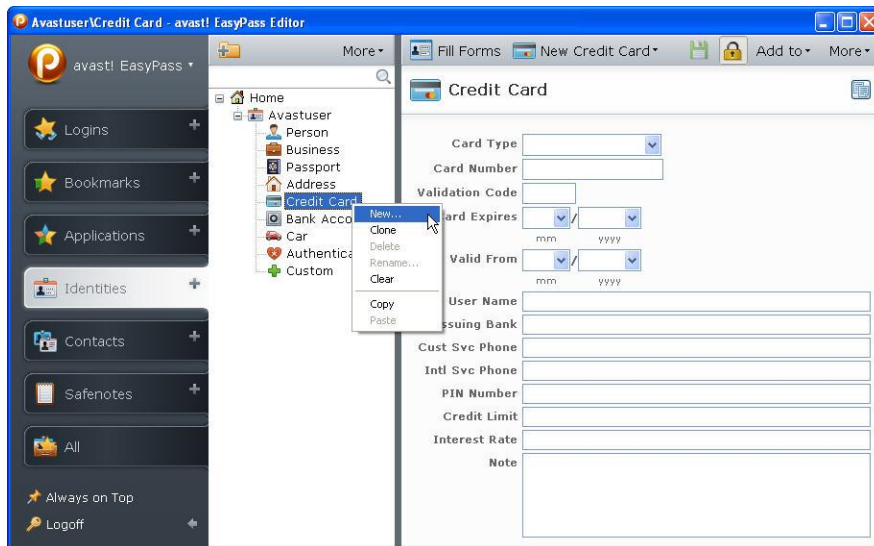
Avastuser\Credit Card - avast! EasyPass Editor

avast! EasyPass ▾

Logins +

Bookmarks +

Applications +

Identities +

Contacts +

Safenotes +

All

Always on Top

Logoff

More ▾

Home
Avastuser
Person
Business
Passport
Address
Credit Card
Bank Acco
Car
Authentica
Custom

New...
Clone
Delete
Rename...
Clear
Copy
Paste

Fill Forms New Credit Card ▾ Add to ▾ More ▾

Credit Card

Card Type
Card Number
Validation Code
Card Expires / mm yyyy
Valid From / mm yyyy
User Name
Issuing Bank
Cust Svc Phone
Intl Svc Phone
PIN Number
Credit Limit
Interest Rate
Note